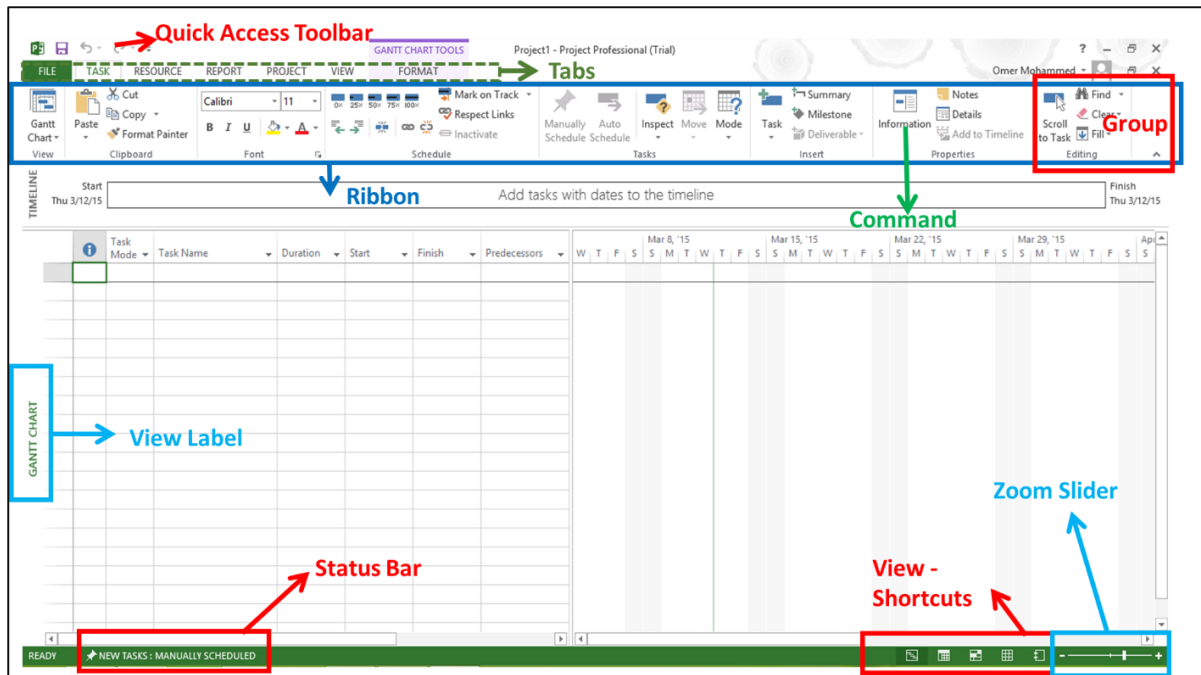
Quick Access Toolbar

GANTT CHART TOOLS

Project1 - Project Professional (Trial)

? 

FILE TASK RESOURCE REPORT PROJECT VIEW FORMAT

Tabs

Omer Mohammed

Gantt Chart

View

Paste

Cut

Copy

Format Painter

Clipboard

Calibri 11

B I U A

Font

0% 25% 50% 75% 100%

Mark on Track

Respect Links

Inactivate

Schedule

Manually Schedule

Auto Schedule

Inspect

Move

Mode

Tasks

Task

Summary

Milestone

Deliverable

Insert

Information

Notes

Details

Add to Timeline

Properties

Scroll to Task

Find

Clear

Fill

Editing

Group

Ribbon

TIMELINE

Start Thu 3/12/15

Add tasks with dates to the timeline

Finish Thu 3/12/15

Command

Task Mode

Task Name

Duration

Start

Finish

Predecessors

Mar 8, '15

Mar 15, '15

Mar 22, '15

Mar 29, '15

Ap

W T F S S M T W T F S S M T W T F S S M T W T F S S M T W T F S S

GANTT CHART

View Label

Zoom Slider

Status Bar

View - Shortcuts

READY

NEW TASKS : MANUALLY SCHEDULED

- +